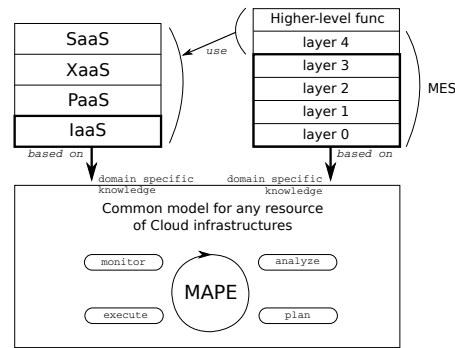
SaaS
XaaS
PaaS
IaaS

use

Higher-level func
layer 4
layer 3
layer 2
layer 1
layer 0

MES

based on
domain specific knowledge
domain specific knowledge
based on

Common model for any resource of Cloud infrastructures

monitor
analyze
MAPE
execute
plan